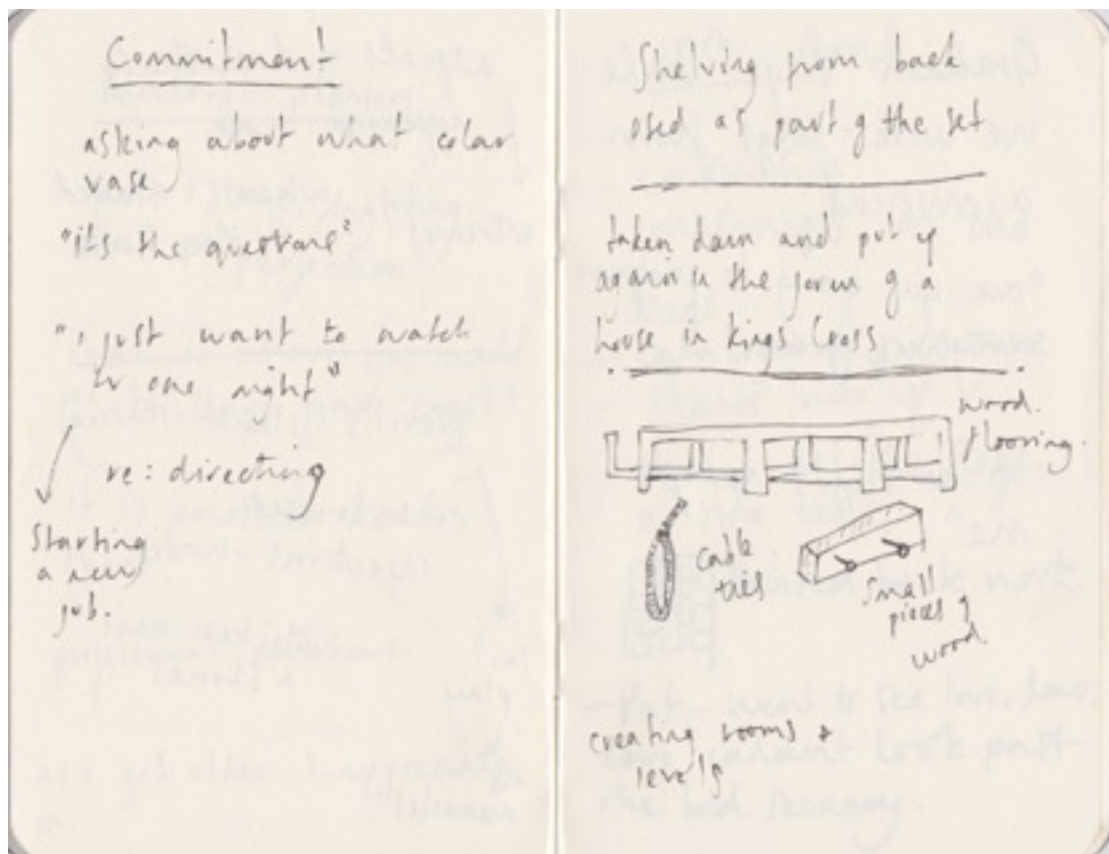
Commitment

asking about what color vase

"its the question?"

"I just want to watch tv one night"

re: directing

Starting a new job.

Shelving from back used as part of the set

taken down and put up again in the form of a house in Kings Cross

wood flooring.

cable ties

small pieces of wood

creating rooms + levels